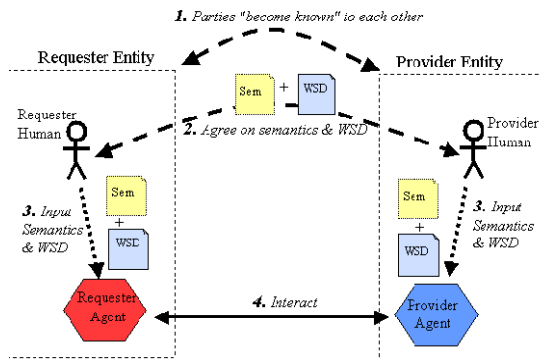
1. Parties "become known" to each other

Requester Entity

Provider Entity

Sem

+

WSD

Requester Human

2. Agree on semantics & WSD

Provider Human

Sem

+

WSD

3. Input Semantics & WSD

Sem

+

WSD

3. Input Semantics & WSD

Requester Agent

4. Interact

Provider Agent